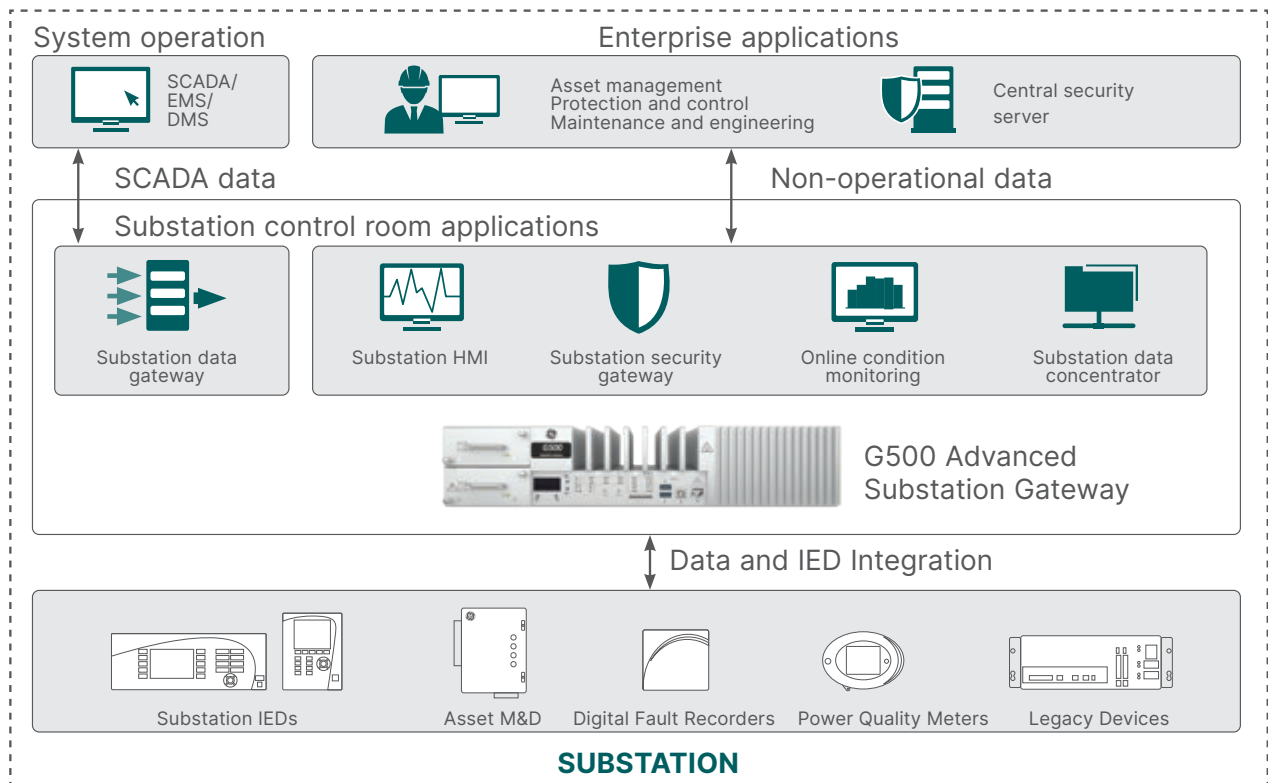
System operation

SCADA/ EMS/ DMS

Enterprise applications

Asset management
Protection and control
Maintenance and engineering

Central security server

SCADA data

Non-operational data

Substation control room applications

Substation data gateway

Substation HMI

Substation security gateway

Online condition monitoring

Substation data concentrator

G500 Advanced Substation Gateway

Data and IED Integration

Substation IEDs

Asset M&D

Digital Fault Recorders

Power Quality Meters

Legacy Devices

SUBSTATION